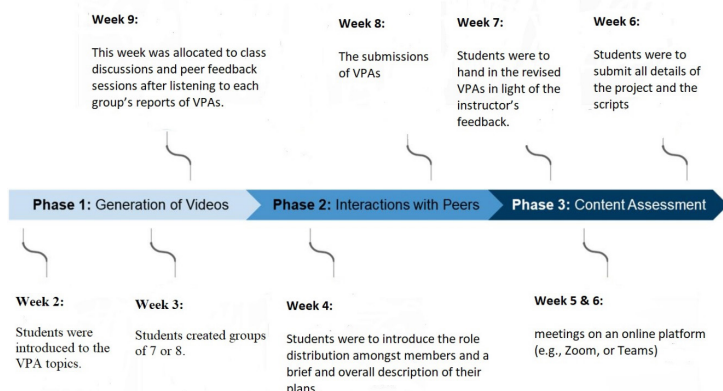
Week 9:

This week was allocated to class discussions and peer feedback sessions after listening to each group's reports of VPAs.

Week 8:

The submissions of VPAs

Week 7:

Students were to hand in the revised VPAs in light of the instructor's feedback.

Week 6:

Students were to submit all details of the project and the scripts

Phase 1: Generation of Videos

Phase 2: Interactions with Peers

Phase 3: Content Assessment

Week 2:

Students were introduced to the VPA topics.

Week 3:

Students created groups of 7 or 8.

Week 4:

Students were to introduce the role distribution amongst members and a brief and overall description of their plans.

Week 5 & 6:

meetings on an online platform (e.g., Zoom, or Teams)